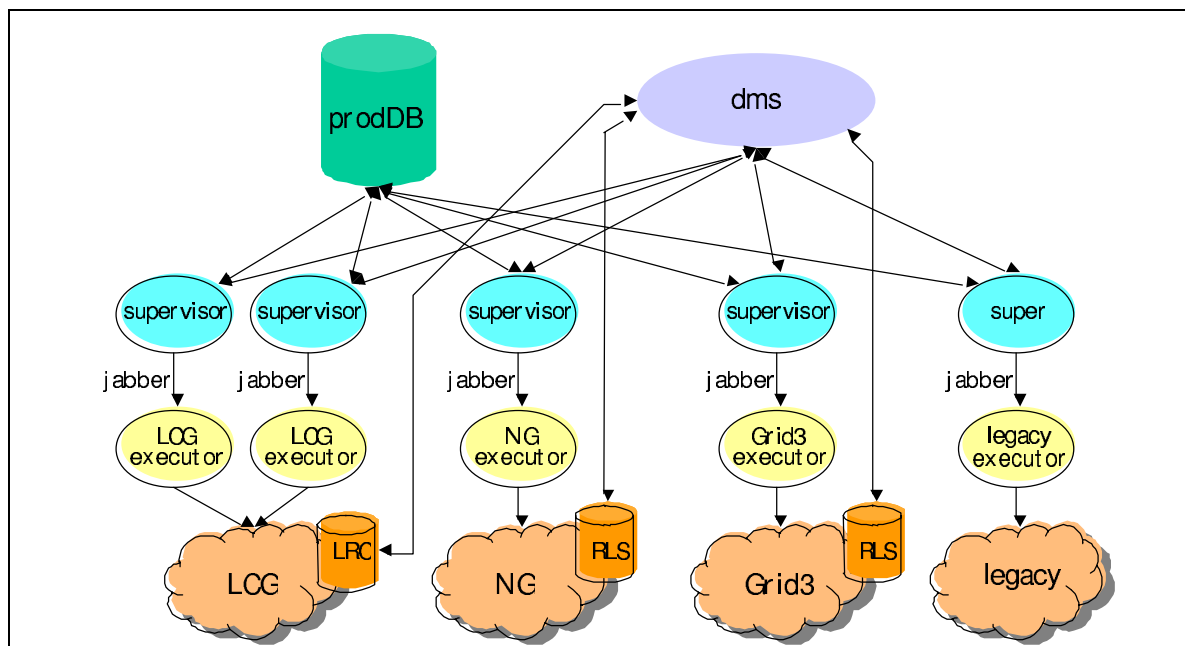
prodDB

dms

supervisor

supervisor

supervisor

supervisor

super

jabber

jabber

jabber

jabber

jabber

LCG executor

LCG executor

NG executor

Grid3 executor

legacy executor

LRC

RLS

RLS

LCG

NG

Grid3

legacy